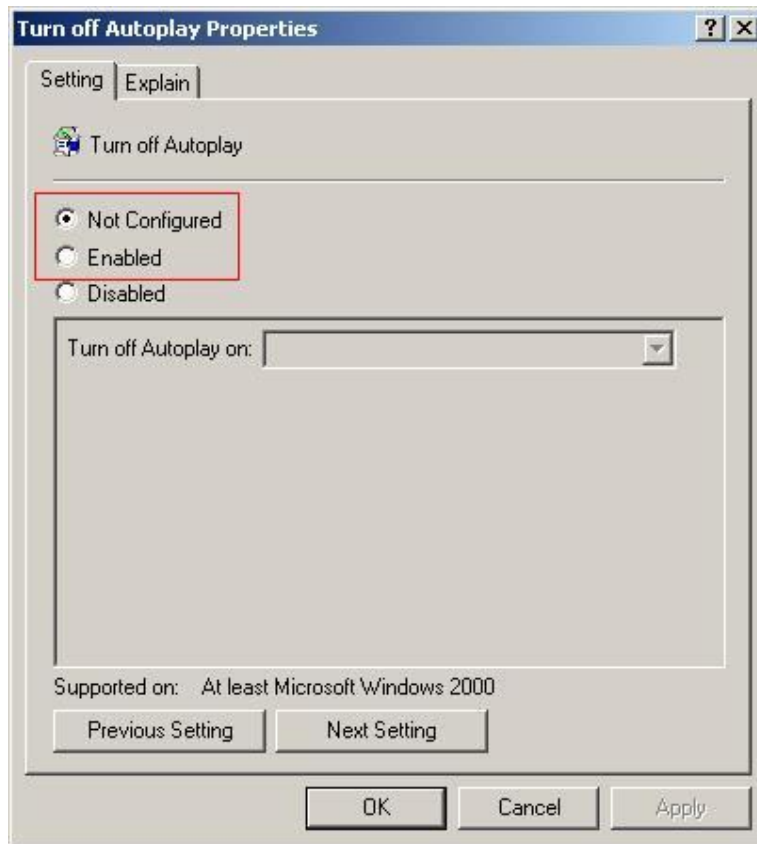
Turn off Autoplay Properties
?
X
Setting
Explain
Turn off Autoplay
Not Configured
Enabled
Disabled
Turn off Autoplay on:
Supported on: At least Microsoft Windows 2000
Previous Setting
Next Setting
OK
Cancel
Apply